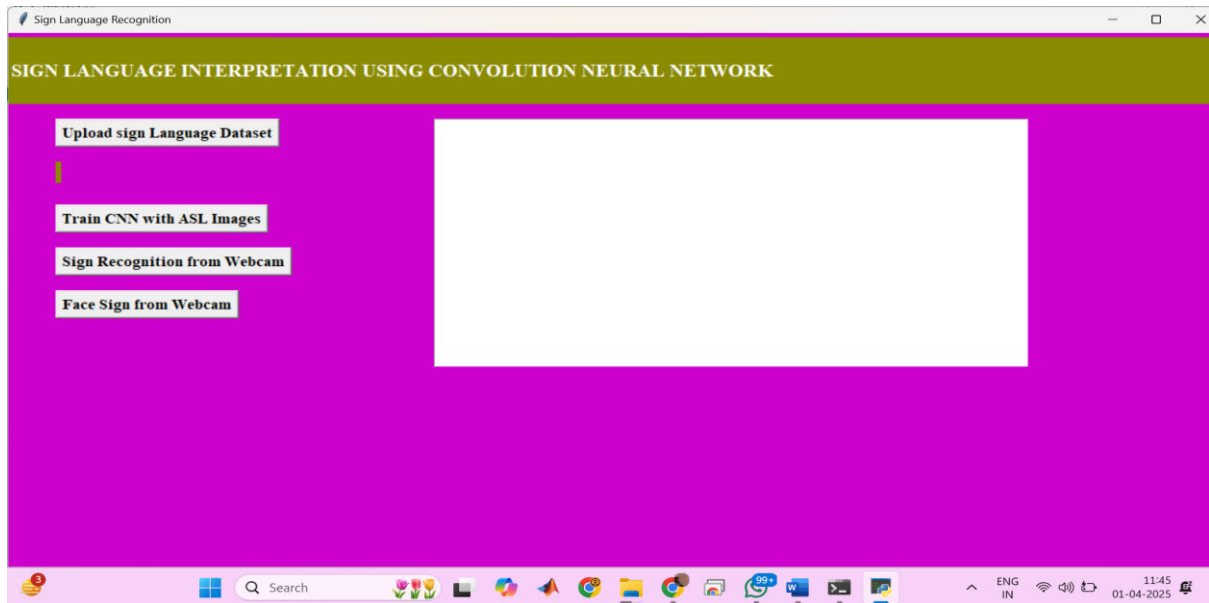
Sign Language Recognition

SIGN LANGUAGE INTERPRETATION USING CONVOLUTION NEURAL NETWORK

Upload sign Language Dataset

Train CNN with ASL Images

Sign Recognition from Webcam

Face Sign from Webcam

3

Search

99+

ENG
IN

11:45
01-04-2025